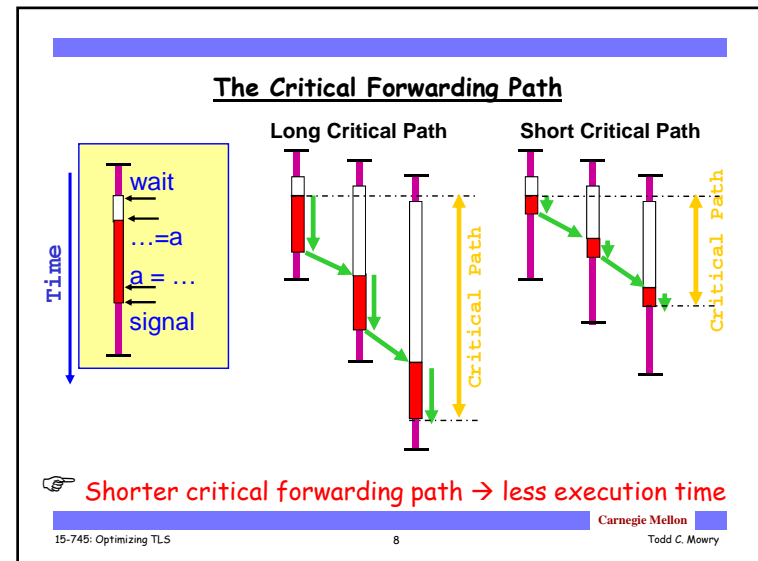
The Critical Forwarding Path

Time

wait

…=a

a = …

signal

Long Critical Path

Critical Path

Short Critical Path

Critical Path

☞ Shorter critical forwarding path → less execution time

Carnegie Mellon

15-745: Optimizing TLS

8

Todd C. Mowry